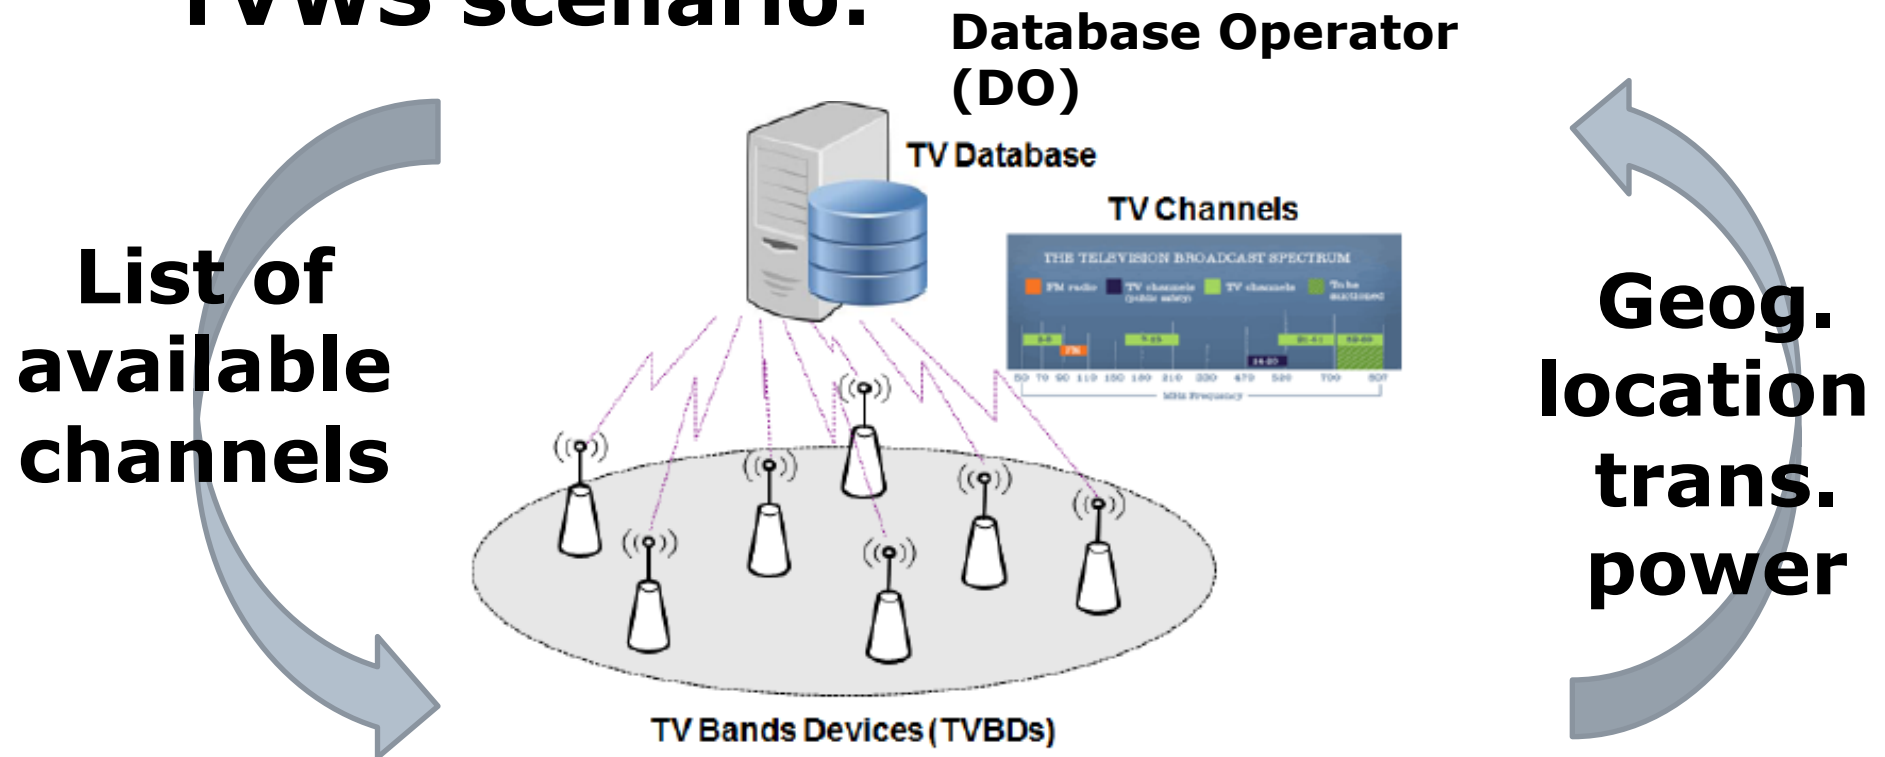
TVWS scenario:

Database Operator (DO)

TV Database

TV Channels

THE TELEVISION BROADCAST SPECTRUM

FM radio TV channels (public safety) TV channels To be auctioned

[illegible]

54 72 88 108 174 216 470 512 608 698 806

MHz Frequency

List of available channels

Geog. location trans. power

TV Bands Devices (TVBDs)